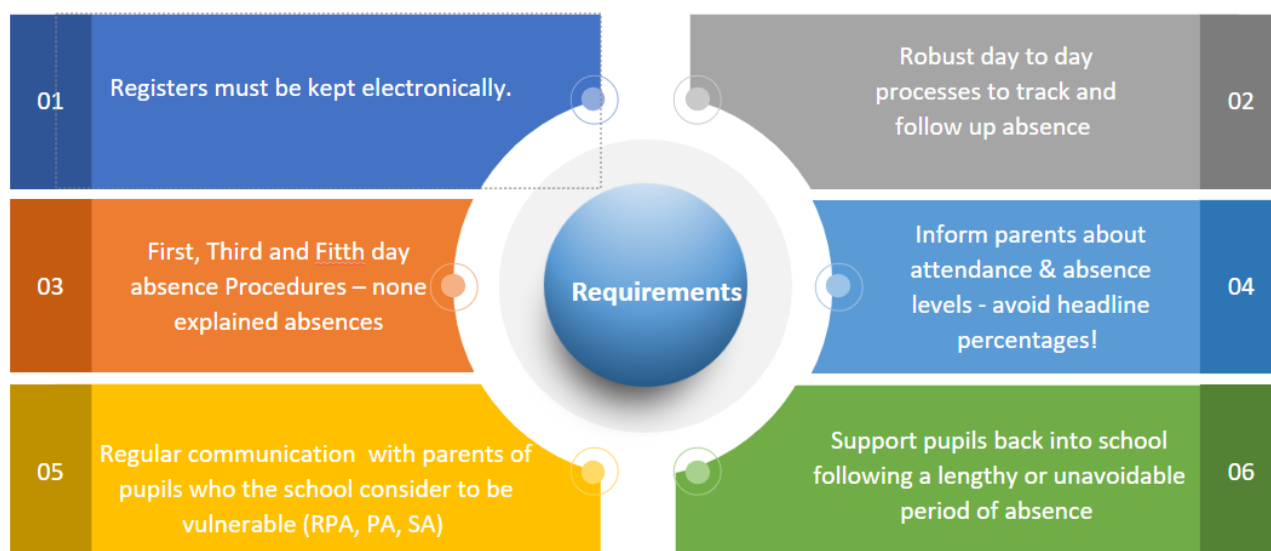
01
Registers must be kept electronically.

Robust day to day processes to track and follow up absence
02

03
First, Third and Fitth day absence Procedures – none explained absences

Requirements

Inform parents about attendance & absence levels - avoid headline percentages!
04

05
Regular communication with parents of pupils who the school consider to be vulnerable (RPA, PA, SA)

Support pupils back into school following a lengthy or unavoidable period of absence
06